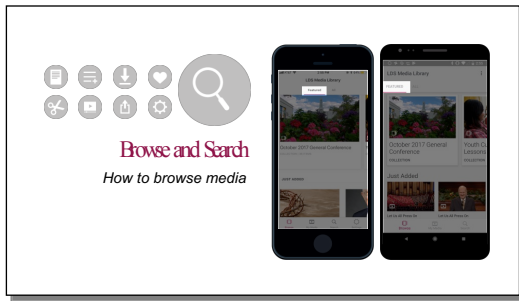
Browse and Search

How to browse media

LDS Media Library

FEATURED

October 2017 General Conference

Just Added

LDS Media Library

FEATURED

October 2017 General Conference

COLLECTION

Youth Cu Lessons

Just Added